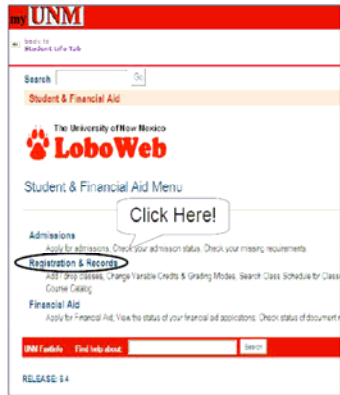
my UNM

Back to Student Life Tab

Search Go

Student & Financial Aid

The University of New Mexico
LoboWeb

Student & Financial Aid Menu

Click Here!

Admissions
Apply for admission, Check your admission status, Check your missing requirements

Registration & Records
Add / Drop Classes, Change Variable Credits & Grading Modes, Search Class Schedule for Classes, Course Catalog

Financial Aid
Apply for Financial Aid, View the status of your financial aid applications, Check status of document r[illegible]

UNM FastInfo Find help about: Search

RELEASE: 8.4